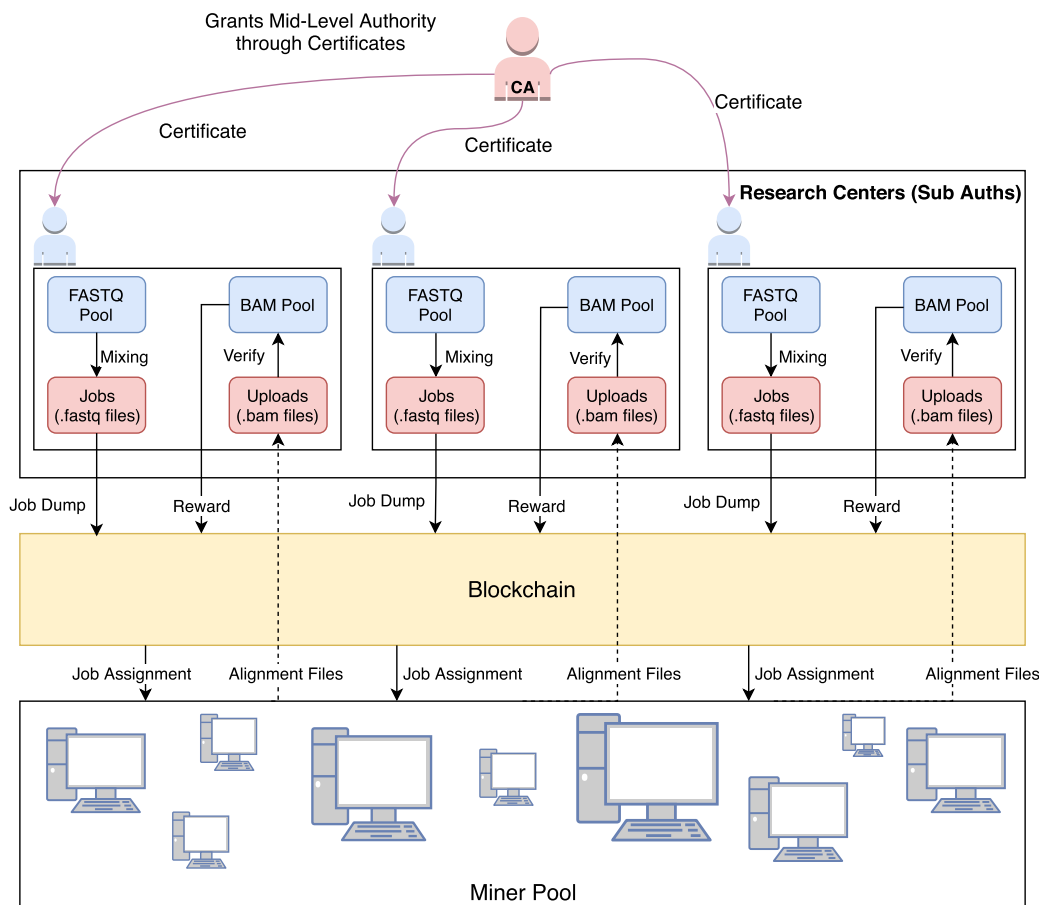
Grants Mid-Level Authority through Certificates

CA

Certificate

Certificate

Certificate

Research Centers (Sub Auths)

FASTQ Pool

Mixing

Jobs (.fastq files)

BAM Pool

Verify

Uploads (.bam files)

FASTQ Pool

Mixing

Jobs (.fastq files)

BAM Pool

Verify

Uploads (.bam files)

FASTQ Pool

Mixing

Jobs (.fastq files)

BAM Pool

Verify

Uploads (.bam files)

Job Dump

Reward

Job Dump

Reward

Job Dump

Reward

Blockchain

Job Assignment

Alignment Files

Job Assignment

Alignment Files

Job Assignment

Alignment Files

Miner Pool